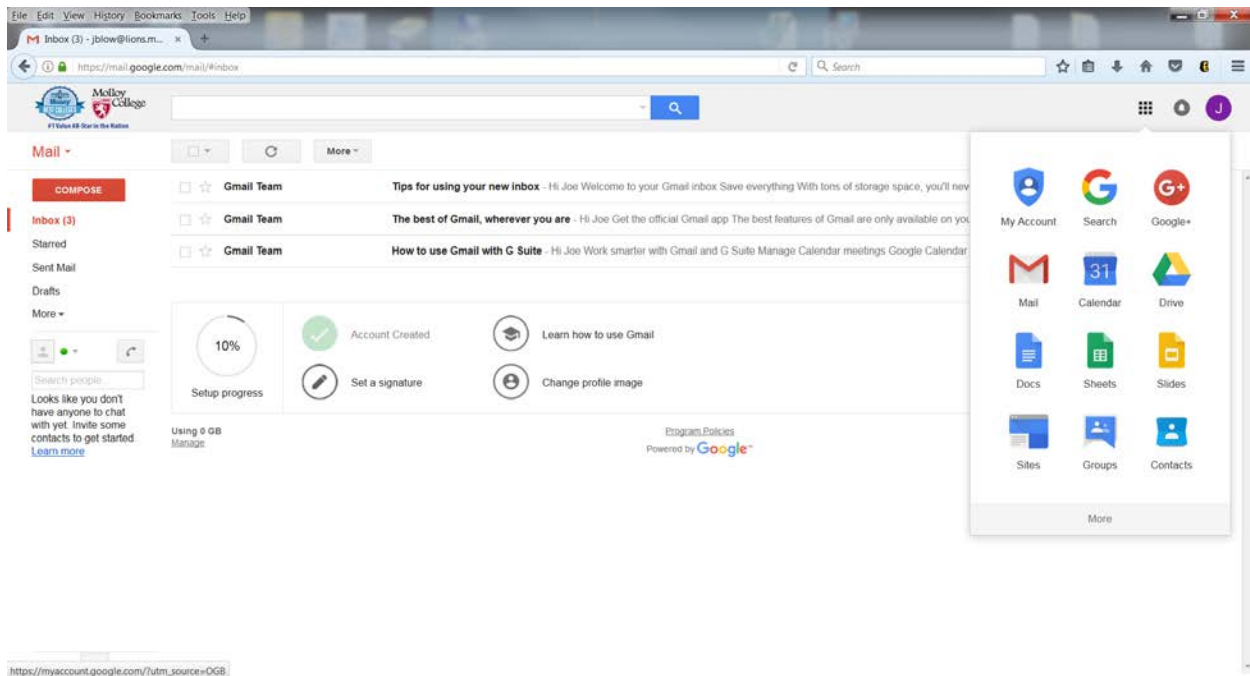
File Edit View History Bookmarks Tools Help

Inbox (3) - jblow@lions.m... ×

https://mail.google.com/mail/#inbox

Search

Molloy College

#1 Value All-Star in the Nation

J

Mail ▾

More ▾

COMPOSE

Inbox (3)

Starred

Sent Mail

Drafts

More ▾

Search people...

Looks like you don't have anyone to chat with yet. Invite some contacts to get started Learn more

Gmail Team | Tips for using your new inbox - Hi Joe Welcome to your Gmail inbox Save everything With tons of storage space, you'll nev

Gmail Team | The best of Gmail, wherever you are - Hi Joe Get the official Gmail app The best features of Gmail are only available on you

Gmail Team | How to use Gmail with G Suite - Hi Joe Work smarter with Gmail and G Suite Manage Calendar meetings Google Calendar

10%

Setup progress

Account Created

Learn how to use Gmail

Set a signature

Change profile image

Using 0 GB
Manage

Program Policies
Powered by Google

My Account

Search

Google+

Mail

31

Calendar

Drive

Docs

Sheets

Slides

Sites

Groups

Contacts

More

https://myaccount.google.com/?utm_source=OGB